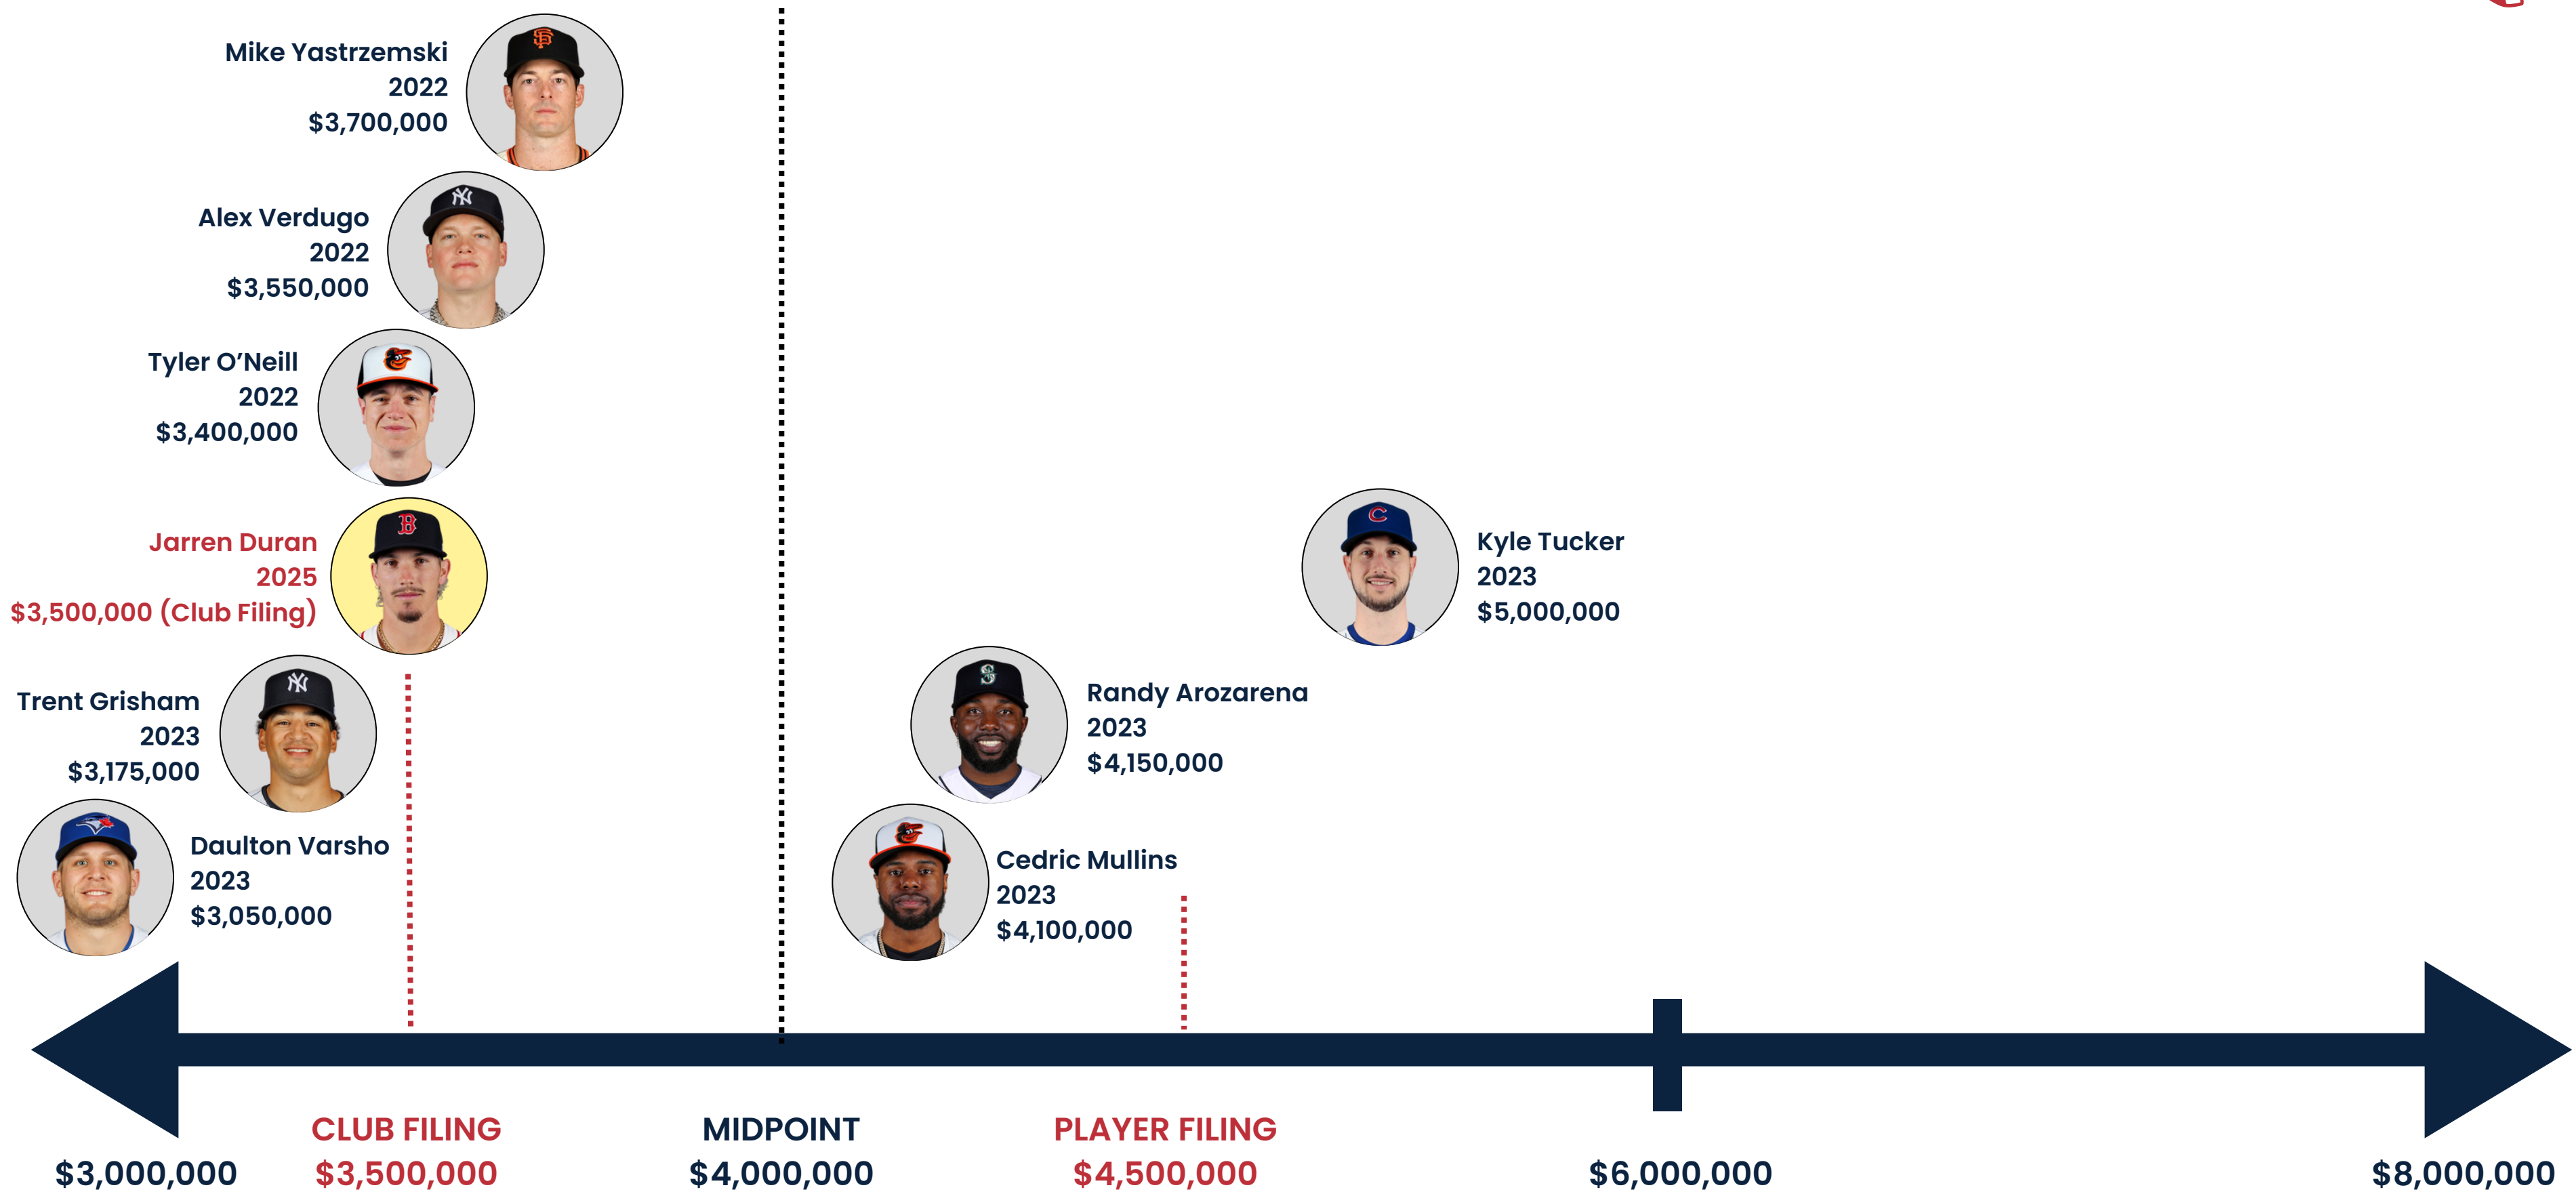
Mike Yastrzemski
2022
$3,700,000

Alex Verdugo
2022
$3,550,000

Tyler O'Neill
2022
$3,400,000

Jarren Duran
2025
$3,500,000 (Club Filing)

Trent Grisham
2023
$3,175,000

Daulton Varsho
2023
$3,050,000

Kyle Tucker
2023
$5,000,000

Randy Arozarena
2023
$4,150,000

Cedric Mullins
2023
$4,100,000

$3,000,000

CLUB FILING
$3,500,000

MIDPOINT
$4,000,000

PLAYER FILING
$4,500,000

$6,000,000

$8,000,000